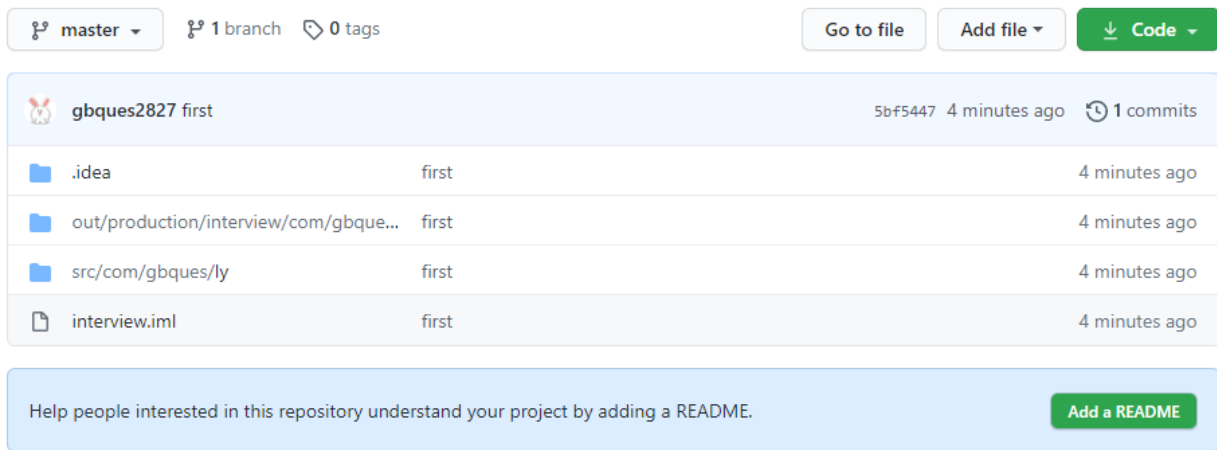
master 1 branch 0 tags Go to file Add file Code

gbques2827 first 5bf5447 4 minutes ago 1 commits

| | | |
|---|---|---|
| .idea | first | 4 minutes ago |
| out/production/interview/com/gbque... | first | 4 minutes ago |
| src/com/gbques/ly | first | 4 minutes ago |
| interview.iml | first | 4 minutes ago |

Help people interested in this repository understand your project by adding a README. Add a README